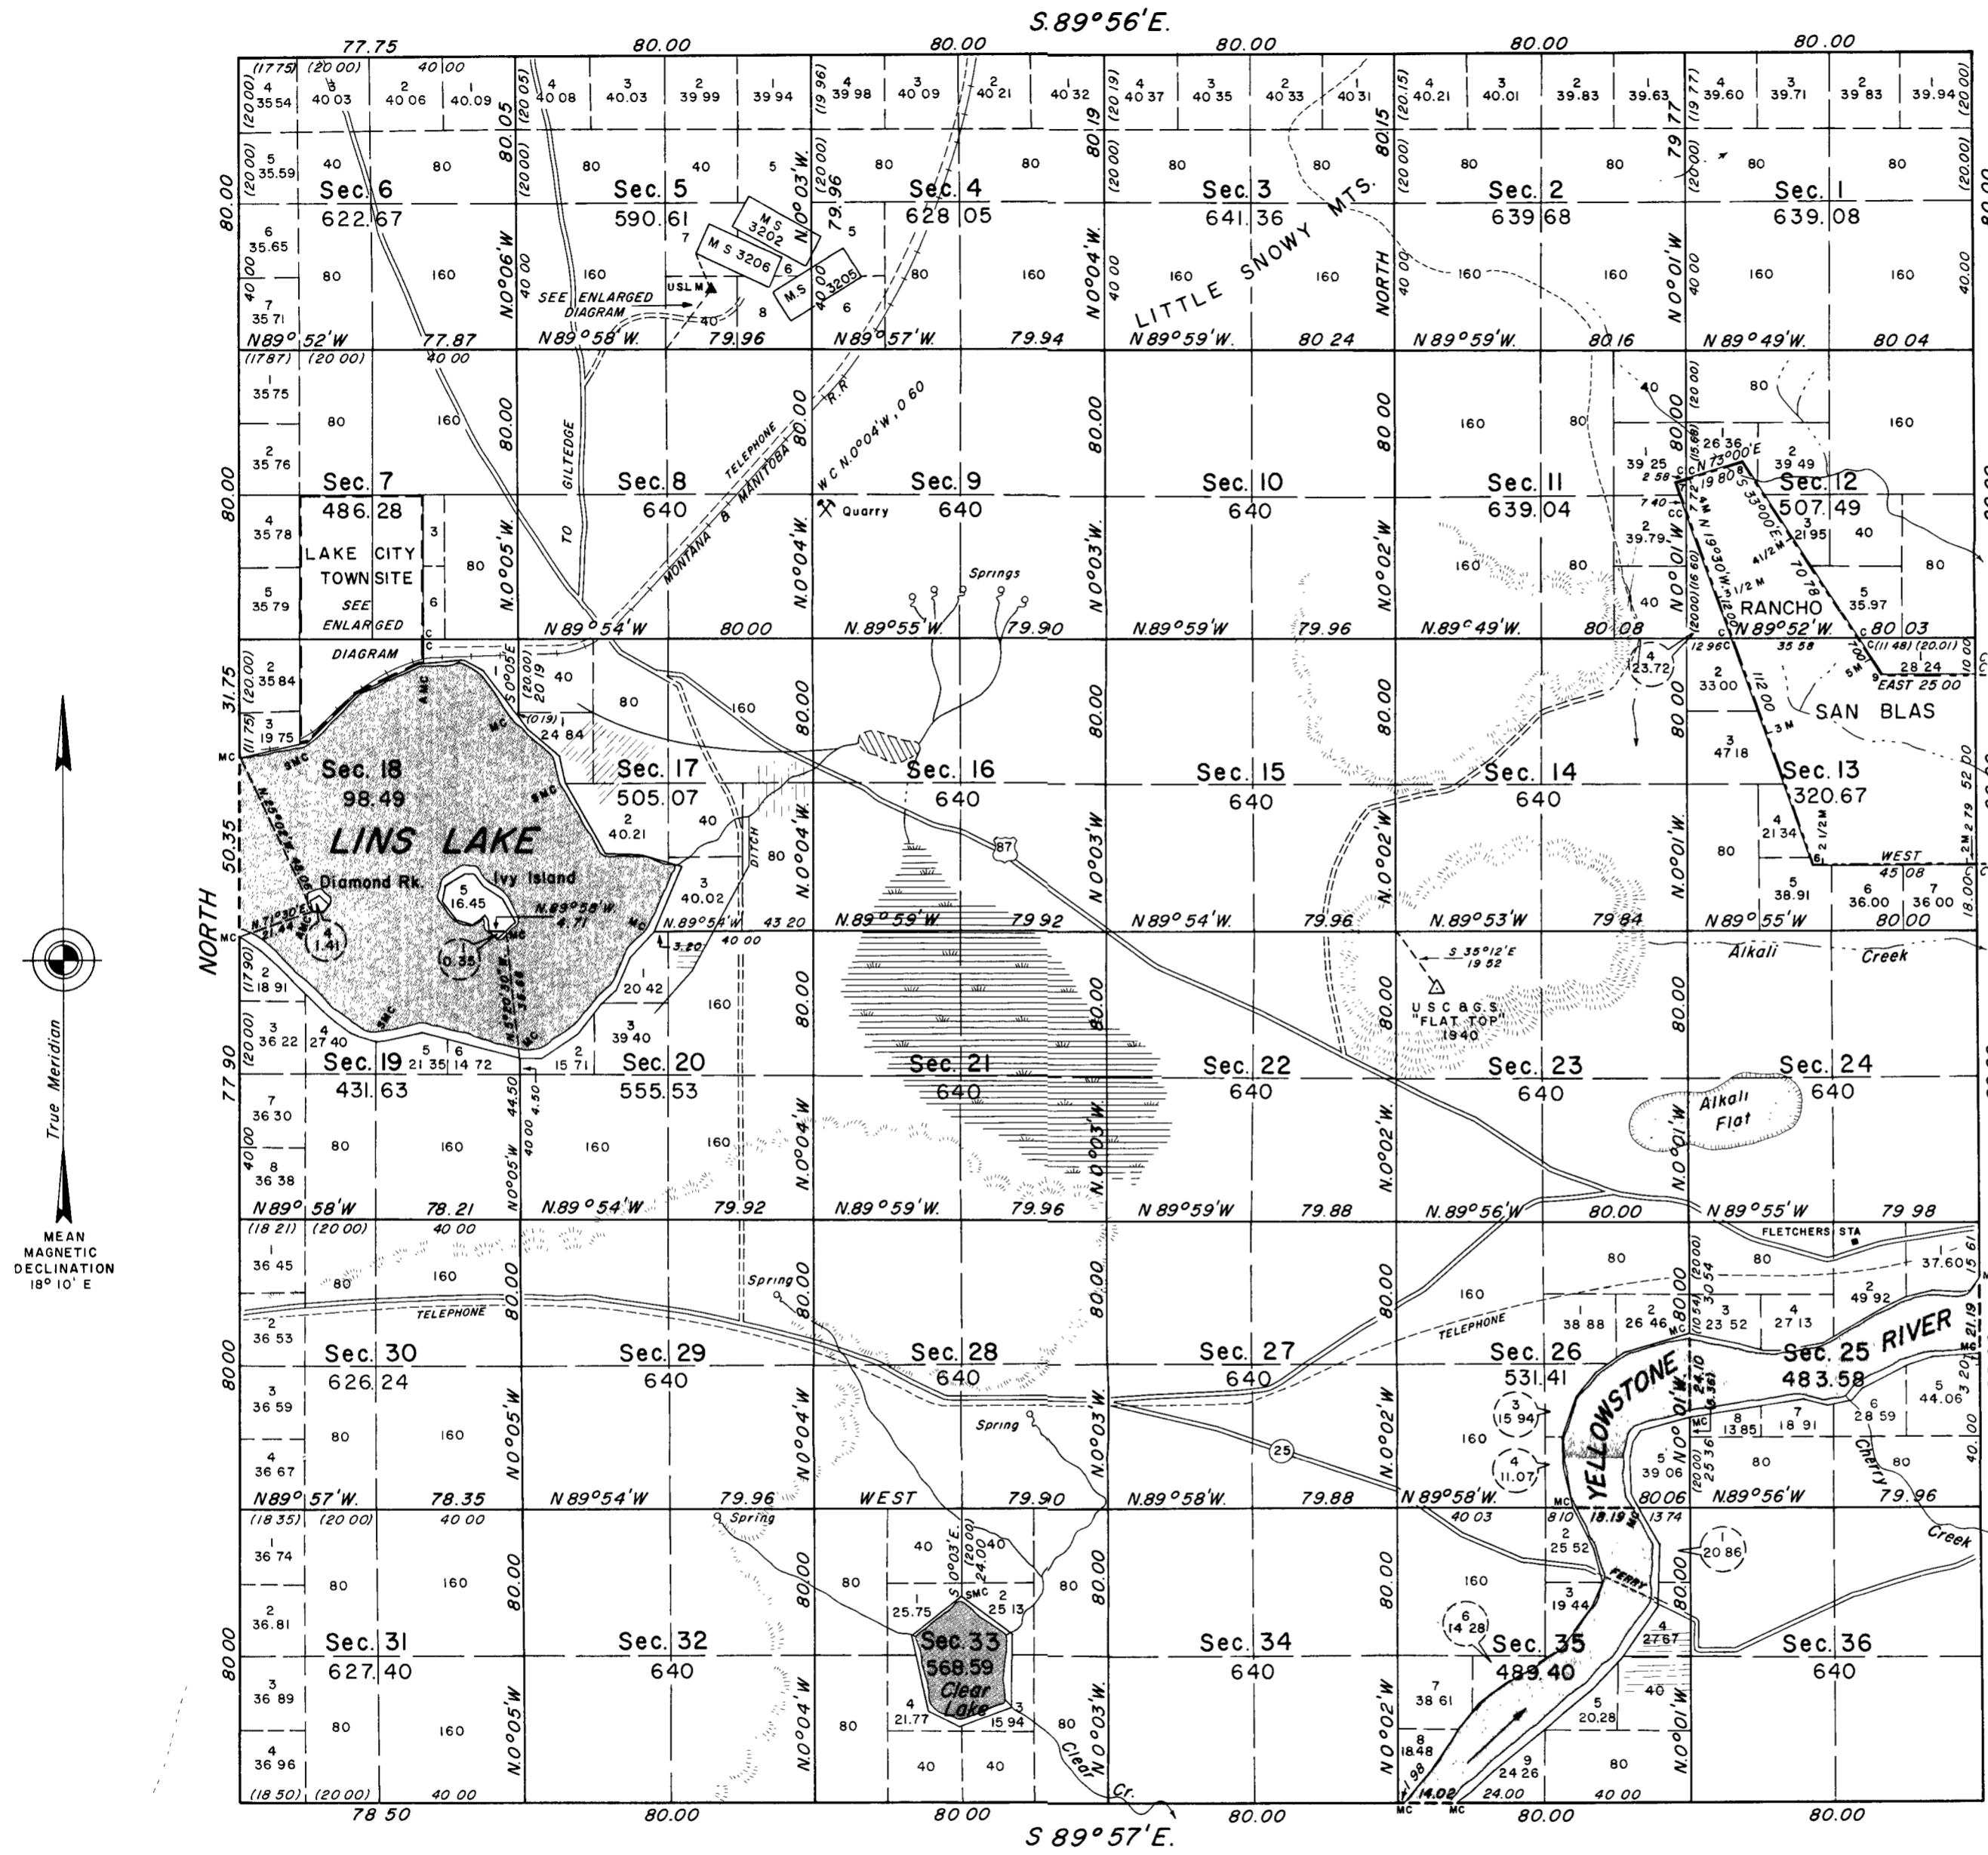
S.89°56'E.

77.75 80.00 80.00 80.00 80.00 80.00

(17.75) (20.00) 40.00
4 35.54 3 40.03 2 40.06 1 40.09 (20.05) 4 40.08 3 40.03 2 39.99 1 39.94 (19.96) 4 39.98 3 40.09 2 40.21 1 40.32 (20.19) 4 40.37 3 40.35 2 40.33 1 40.31 (20.15) 4 40.21 3 40.01 2 39.83 1 39.63 (19.77) 4 39.60 3 39.71 2 39.83 1 39.94

Sec. 6 622.67
Sec. 5 590.61
Sec. 4 628.05
Sec. 3 641.36
Sec. 2 639.68
Sec. 1 639.08

5 35.59 40 80 6 35.65 80 160 7 35.71
M.S. 3202 M.S. 3206 M.S. 40 3205 USLM SEE ENLARGED DIAGRAM
LITTLE SNOWY MTS.

N89°52'W. 77.87 N89°58'W. 79.96 N89°57'W. 79.94 N89°59'W. 80.24 N89°59'W. 80.16 N89°49'W. 80.04

(17.87) (20.00) 40.00
1 35.75 2 35.76 4 35.78 5 35.79

Sec. 7 486.28 LAKE CITY TOWN SITE SEE ENLARGED DIAGRAM
Sec. 8 640
Sec. 9 640
Sec. 10 640
Sec. 11 639.04
Sec. 12 507.49

TO GILTEDGE TELEPHONE MONTANA & MANITOBA R.R. W.C. N.0°04'W. 0.60 Quarry Springs
1 26.36 39.25 2 39.49 N.73°00'E. 2 39.79 S.33°00'E. 3 21.95 70.78 RANCHO 5 35.97

N89°54'W 80.00 N.89°55'W. 79.90 N.89°59'W 79.96 N.89°49'W. 80.08 N89°52'W. 80.03

Sec. 18 98.49 LINS LAKE Diamond Rk. Ivy Island 5 16.45 N.89°58'W. 4.71 4 1.41 10.35
Sec. 17 505.07
Sec. 16 640
Sec. 15 640
Sec. 14 640
Sec. 13 320.67
SAN BLAS 4 23.72 2 33.00 3 47.18 4 21.34 28.24 EAST 25.00 WEST 45.08 5 38.91 6 36.00 7 36.00
2 35.84 3 19.75 (0.19) 24.84 2 40.21 3 40.02 DITCH 87

N.89°54'W 43.20 N.89°59'W. 79.92 N.89°54'W. 79.96 N.89°53'W. 79.84 N89°55'W 80.00

Alkali Creek S.35°12'E 19.52 U.S.C.&G.S. "FLAT TOP" 1940
2 18.91 3 36.22 4 27.40 1 20.42 3 39.40 5 21.35 6 14.72 2 15.71

Sec. 19 431.63
Sec. 20 555.53
Sec. 21 640
Sec. 22 640
Sec. 23 640
Sec. 24 640 Alkali Flat
7 36.30 8 36.38

N89°58'W 78.21 N.89°54'W. 79.92 N.89°59'W. 79.96 N89°59'W 79.88 N.89°56'W 80.00 N89°55'W 79.98

(18.21) (20.00) 40.00
FLETCHERS STA
1 36.45 2 36.53 3 36.59 4 36.67 TELEPHONE Spring
Sec. 30 626.24
Sec. 29 640
Sec. 28 640
Sec. 27 640
Sec. 26 531.41
Sec. 25 483.58
YELLOWSTONE RIVER 1 38.88 2 26.46 3 23.52 4 27.13 1 37.60 2 49.92 3 15.94 4 11.07 5 39.06 8 13.85 7 18.91 6 28.59 5 44.06 Cherry Creek Spring 25

N89°57'W. 78.35 N89°54'W 79.96 WEST 79.90 N.89°58'W. 79.88 N89°58'W. 80.06 N89°56'W 79.96

(18.35) (20.00) 40.00
1 36.74 2 36.81 3 36.89 4 36.96 Spring 1 25.75 2 25.13 4 21.77 3 15.94 2 25.52 3 19.44 4 27.67 5 20.28 6 14.28 7 38.61 8 18.48 9 24.26 1 20.86 FERRY
Sec. 31 627.40
Sec. 32 640
Sec. 33 568.59 Clear Lake
Sec. 34 640
Sec. 35 489.40
Sec. 36 640
Clear Cr.

(18.50) (20.00) 40.00 14.02 24.00 40.00
78.50 80.00 80.00 80.00 80.00 80.00
S 89°57'E.

NORTH True Meridian MEAN MAGNETIC DECLINATION 18° 10' E